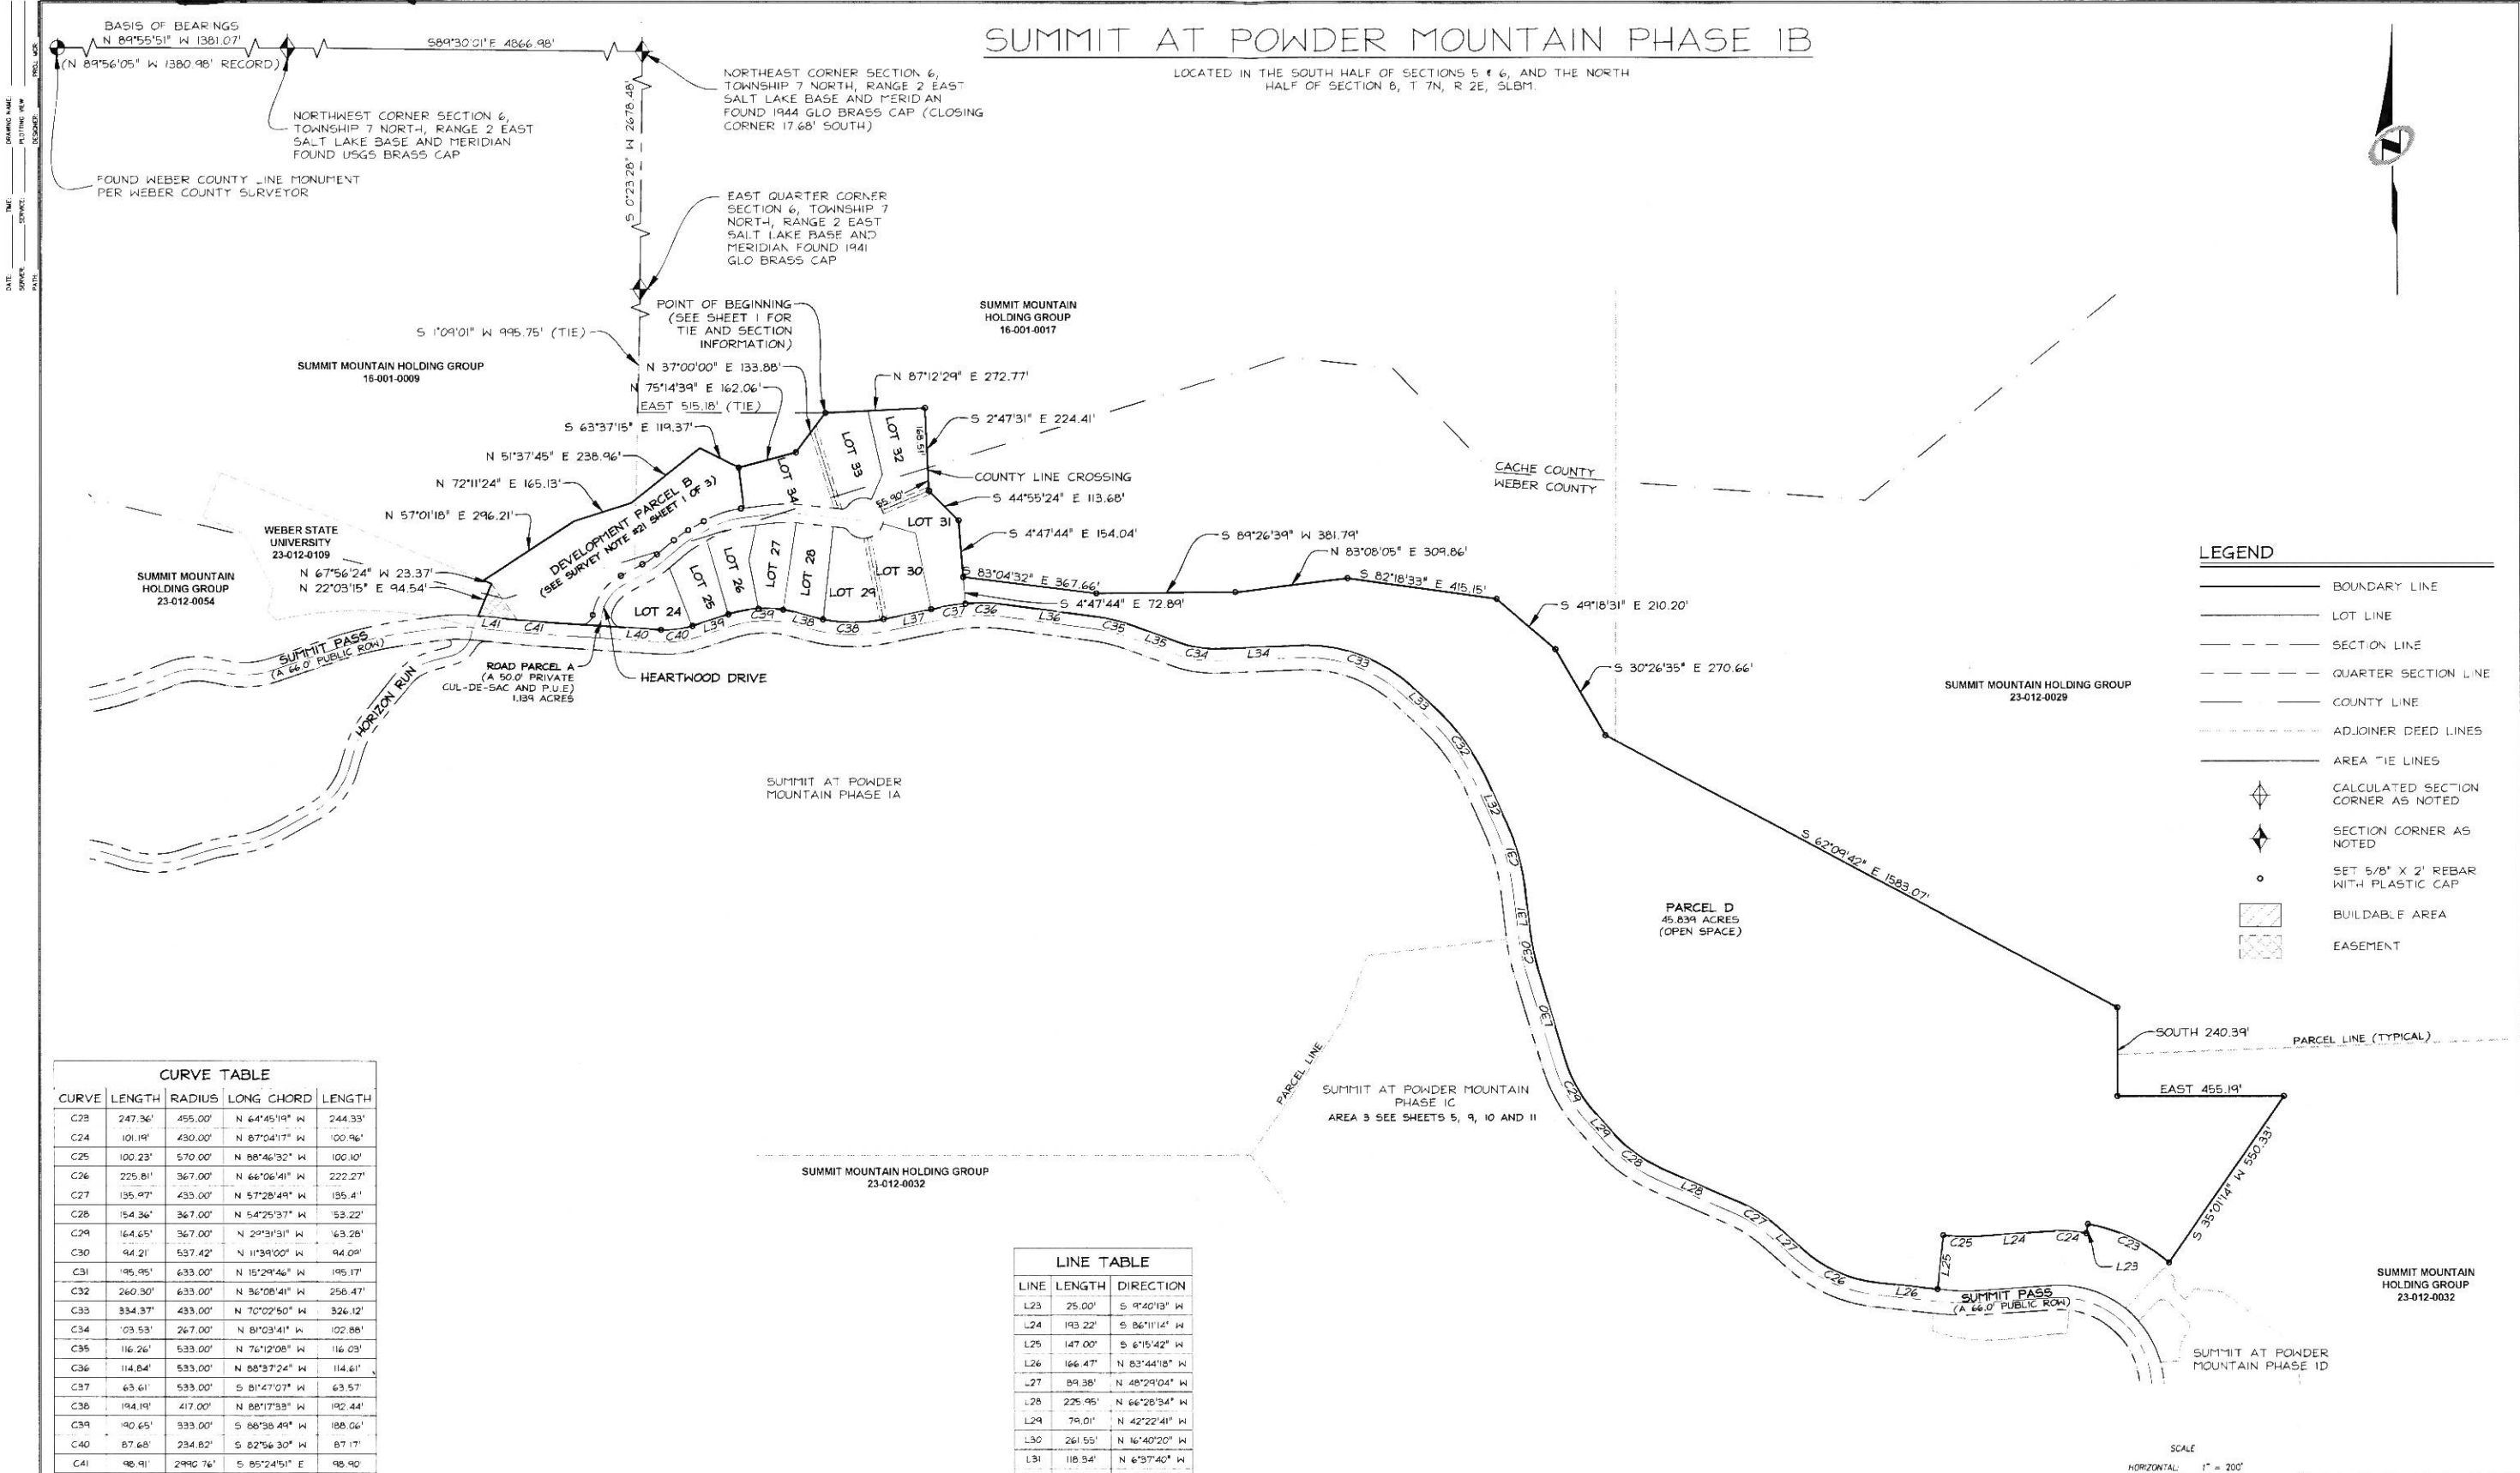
SUMMIT AT POWDER MOUNTAIN PHASE 1B

LOCATED IN THE SOUTH HALF OF SECTIONS 5 & 6, AND THE NORTH HALF OF SECTION 8, T 7N, R 2E, SLBM.

BASIS OF BEARINGS
N 89°55'51" W 1381.07'
(N 89°56'05" W 1380.98' RECORD)
S89°30'01"E 4866.98'

NORTHEAST CORNER SECTION 6, TOWNSHIP 7 NORTH, RANGE 2 EAST SALT LAKE BASE AND MERIDIAN FOUND 1944 GLO BRASS CAP (CLOSING CORNER 17.68' SOUTH)

NORTHWEST CORNER SECTION 6, TOWNSHIP 7 NORTH, RANGE 2 EAST SALT LAKE BASE AND MERIDIAN FOUND USGS BRASS CAP

FOUND WEBER COUNTY LINE MONUMENT PER WEBER COUNTY SURVEYOR

S 0°23'28" W 2678.48'

EAST QUARTER CORNER SECTION 6, TOWNSHIP 7 NORTH, RANGE 2 EAST SALT LAKE BASE AND MERIDIAN FOUND 1941 GLO BRASS CAP

POINT OF BEGINNING (SEE SHEET 1 FOR TIE AND SECTION INFORMATION)

SUMMIT MOUNTAIN HOLDING GROUP 16-001-0017

S 1°09'01" W 995.75' (TIE)

SUMMIT MOUNTAIN HOLDING GROUP 16-001-0009

N 37°00'00" E 133.88'
N 75°14'39" E 162.06'
EAST 515.18' (TIE)
N 87°12'29" E 272.77'
S 2°47'31" E 224.41'
S 63°37'15" E 119.37'
N 51°37'45" E 238.96'
N 72°11'24" E 165.13'
N 57°01'18" E 296.21'
COUNTY LINE CROSSING
S 44°55'24" E 113.68'
S 4°47'44" E 154.04'
168.51'
55.90'

CACHE COUNTY
WEBER COUNTY

LOT 33
LOT 32
LOT 34
LOT 31
LOT 27
LOT 28
LOT 26
LOT 25
LOT 24
LOT 29
LOT 30

DEVELOPMENT PARCEL B (SEE SURVEY NOTE #21 SHEET 1 OF 3)

WEBER STATE UNIVERSITY 23-012-0109

SUMMIT MOUNTAIN HOLDING GROUP 23-012-0054

N 67°56'24" W 23.37'
N 22°03'15" E 94.54'

S 89°26'39" W 381.79'
N 83°08'05" E 309.86'
S 83°04'32" E 367.66'
S 82°18'33" E 415.15'
S 4°47'44" E 72.89'
S 49°18'31" E 210.20'
S 30°26'35" E 270.66'

L41 C41 L40 C40 L39 C39 L38 C38 L37 C37 C36 L36 C35 L35 C34 L34 C33 L33 C32 L32 C31 L31 C30 L30 C29 L29 C28 L28 C27 L27 C26 L26 L25 C25 L24 C24 C23 L23

SUMMIT PASS (A 66.0' PUBLIC ROW)

HORIZON RUN

ROAD PARCEL A (A 50.0' PRIVATE CUL-DE-SAC AND P.U.E) 1.189 ACRES

HEARTWOOD DRIVE

SUMMIT AT POWDER MOUNTAIN PHASE 1A

SUMMIT MOUNTAIN HOLDING GROUP 23-012-0029

S 62°09'42" E 1583.07'

PARCEL D 45.839 ACRES (OPEN SPACE)

SOUTH 240.39'
PARCEL LINE (TYPICAL)
EAST 455.19'
S 35°01'14" W 550.33'

PARCEL LINE

SUMMIT AT POWDER MOUNTAIN PHASE 1C
AREA 3 SEE SHEETS 5, 9, 10 AND 11

SUMMIT MOUNTAIN HOLDING GROUP 23-012-0032

SUMMIT MOUNTAIN HOLDING GROUP 23-012-0032

SUMMIT AT POWDER MOUNTAIN PHASE 1D

LEGEND
BOUNDARY LINE
LOT LINE
SECTION LINE
QUARTER SECTION LINE
COUNTY LINE
ADJOINER DEED LINES
AREA TIE LINES
CALCULATED SECTION CORNER AS NOTED
SECTION CORNER AS NOTED
SET 5/8" X 2' REBAR WITH PLASTIC CAP
BUILDABLE AREA
EASEMENT

CURVE TABLE

| CURVE | LENGTH | RADIUS | LONG CHORD | LENGTH |
|---|---|---|---|---|
| C23 | 247.36' | 455.00' | N 64°45'19" W | 244.33' |
| C24 | 101.19' | 430.00' | N 87°04'17" W | 100.96' |
| C25 | 100.23' | 570.00' | N 88°46'32" W | 100.10' |
| C26 | 225.81' | 367.00' | N 66°06'41" W | 222.27' |
| C27 | 135.97' | 433.00' | N 57°28'49" W | 135.41' |
| C28 | 154.36' | 367.00' | N 54°25'37" W | 153.22' |
| C29 | 164.65' | 367.00' | N 29°31'31" W | 163.28' |
| C30 | 94.21' | 537.42' | N 11°39'00" W | 94.09' |
| C31 | 195.95' | 633.00' | N 15°29'46" W | 195.17' |
| C32 | 260.30' | 633.00' | N 36°08'41" W | 258.47' |
| C33 | 334.37' | 433.00' | N 70°02'50" W | 326.12' |
| C34 | 103.53' | 267.00' | N 81°03'41" W | 102.88' |
| C35 | 116.26' | 533.00' | N 76°12'08" W | 116.03' |
| C36 | 114.84' | 533.00' | N 88°37'24" W | 114.61' |
| C37 | 63.61' | 533.00' | S 81°47'07" W | 63.57' |
| C38 | 194.19' | 417.00' | N 88°17'33" W | 192.44' |
| C39 | 190.65' | 333.00' | S 88°38.49" W | 188.06' |
| C40 | 87.68' | 234.82' | S 82°56'30" W | 87.17' |
| C41 | 98.91' | 2990.76' | S 85°24'51" E | 98.90' |

LINE TABLE

| LINE | LENGTH | DIRECTION |
|---|---|---|
| L23 | 25.00' | S 9°40'13" W |
| L24 | 193.22' | S 86°11'14" W |
| L25 | 147.00' | S 6°15'42" W |
| L26 | 166.47' | N 83°44'18" W |
| L27 | 89.38' | N 48°29'04" W |
| L28 | 225.95' | N 66°28'34" W |
| L29 | 79.01' | N 42°22'41" W |
| L30 | 261.55' | N 16°40'20" W |
| L31 | 118.34' | N 6°37'40" W |

SCALE
HORIZONTAL: 1" = 200'